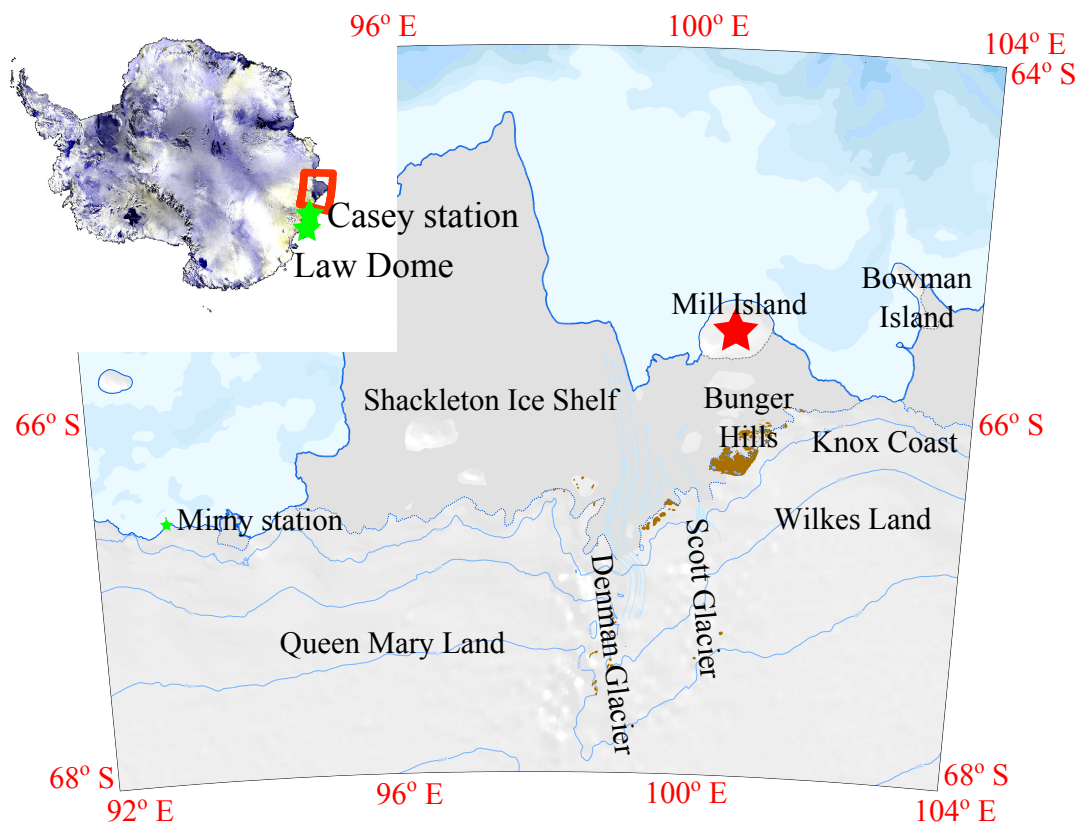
96º E
100º E
104º E
64º S
Casey station
Law Dome
Bowman Island
Mill Island
Shackleton Ice Shelf
Bunger Hills
66º S
66º S
Knox Coast
Mirny station
Wilkes Land
Scott Glacier
Denman Glacier
Queen Mary Land
68º S
68º S
92º E
96º E
100º E
104º E